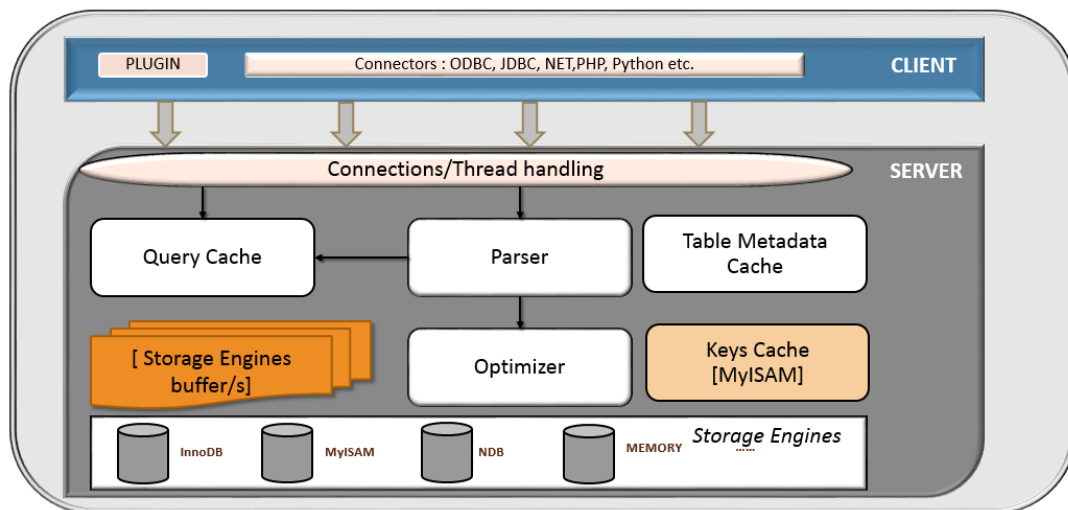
PLUGIN

Connectors : ODBC, JDBC, NET,PHP, Python etc.

CLIENT

Connections/Thread handling

SERVER

Query Cache

Parser

Table Metadata Cache

[ Storage Engines buffer/s]

Optimizer

Keys Cache [MyISAM]

Storage Engines

InnoDB

MyISAM

NDB

MEMORY

......